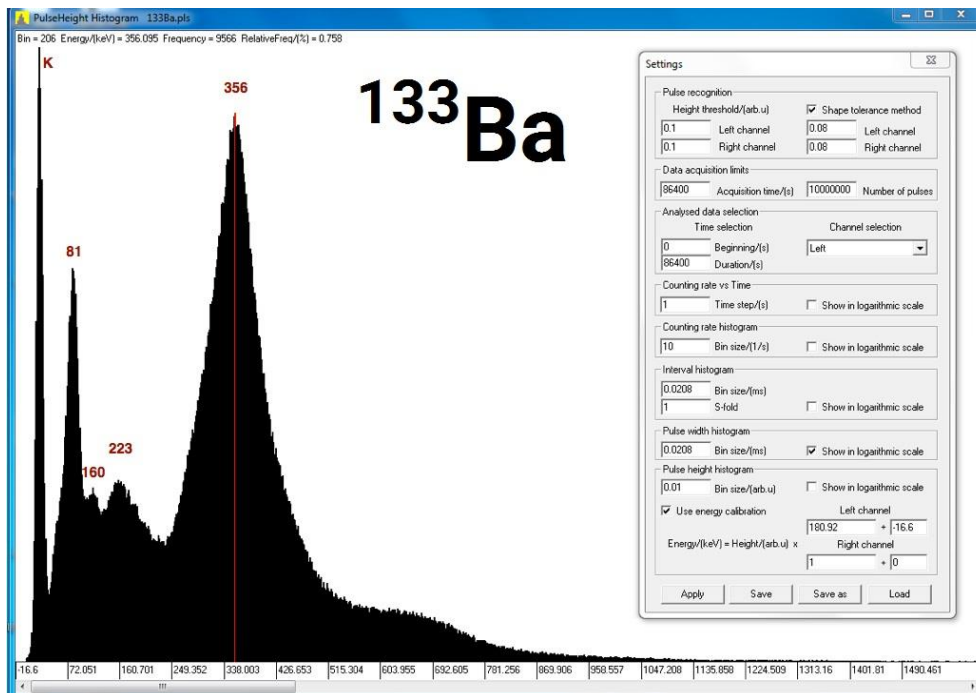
PulseHeight Histogram 133Ba.pls

Bin = 206 Energy/(keV) = 356.095 Frequency = 9566 RelativeFreq/(%) = 0.758

K

356

$^{133}$Ba

81

223

160

Settings

Pulse recognition
Height threshold/(arb.u)
☑ Shape tolerance method
0.1 Left channel
0.08 Left channel
0.1 Right channel
0.08 Right channel

Data acquisition limits
86400 Acquisition time/(s)
10000000 Number of pulses

Analysed data selection
Time selection
Channel selection
0 Beginning/(s)
Left
86400 Duration/(s)

Counting rate vs Time
1 Time step/(s)
☐ Show in logarithmic scale

Counting rate histogram
10 Bin size/(1/s)
☐ Show in logarithmic scale

Interval histogram
0.0208 Bin size/(ms)
1 S-fold
☐ Show in logarithmic scale

Pulse width histogram
0.0208 Bin size/(ms)
☑ Show in logarithmic scale

Pulse height histogram
0.01 Bin size/(arb.u)
☐ Show in logarithmic scale
☑ Use energy calibration
Left channel
180.92 + -16.6
Energy/(keV) = Height/(arb.u) x
Right channel
1 + 0

Apply Save Save as Load

-16.6 | 72.051 | 160.701 | 249.352 | 338.003 | 426.653 | 515.304 | 603.955 | 692.605 | 781.256 | 869.906 | 958.557 | 1047.208 | 1135.858 | 1224.509 | 1313.16 | 1401.81 | 1490.461